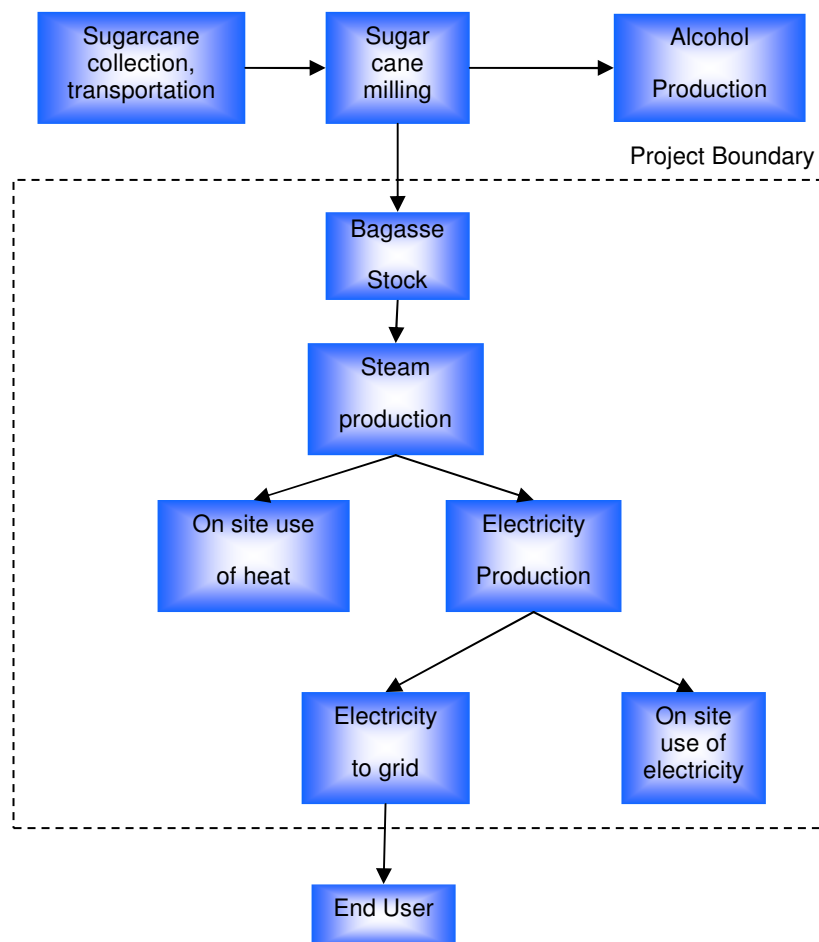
Sugarcane collection, transportation

Sugar cane milling

Alcohol

Production

Project Boundary

Bagasse

Stock

Steam

production

On site use

of heat

Electricity

Production

Electricity

to grid

On site use of electricity

End User